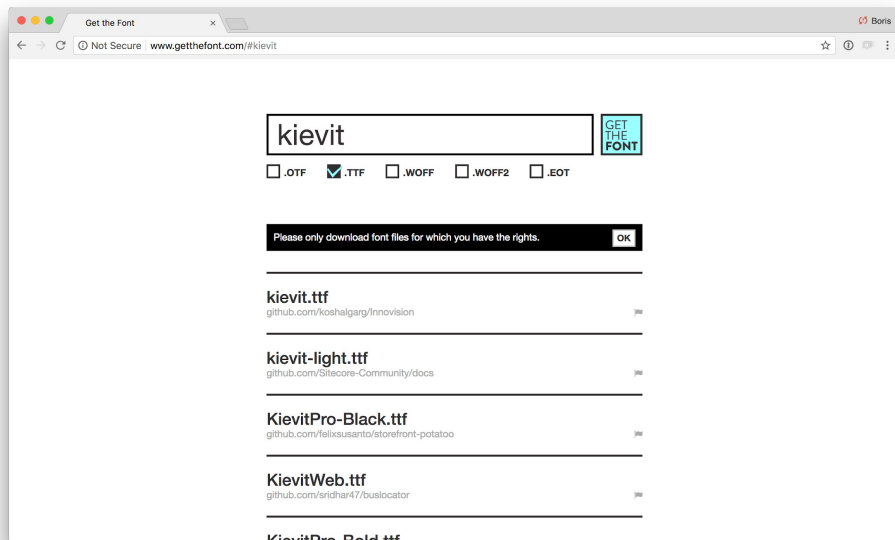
Get the Font ×

Boris

Not Secure www.getthefont.com/#kievit

kievit

GET THE FONT

.OTF .TTF .WOFF .WOFF2 .EOT

Please only download font files for which you have the rights.

OK

kievit.ttf
github.com/koshalgarg/Innovision

kievit-light.ttf
github.com/Sitecore-Community/docs

KievitPro-Black.ttf
github.com/felixsusanto/storefront-potatoo

KievitWeb.ttf
github.com/sridhar47/buslocator

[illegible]